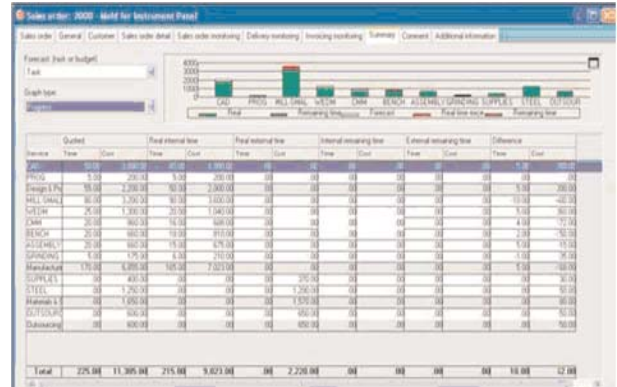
Sales order: 3000 - Mold for Instrument Panel

Sales order | General | Customer | Sales order detail | Sales order monitoring | Delivery monitoring | Invoicing monitoring | Summary | Comment | Additional information

Forecast (task or budget)
Task

Graph type
Progress

4000
3000
2000
1000
0

CAD PROG MILL GMAL WEDM DMM BENCH ASSEMBLY GRINDING SUPPLIES STEEL OUTSOUR

Real | Remaining time | Forecast | Real time trace | Remaining time

| | Quoted | | Real internal time | | Real external time | | Internal remaining time | | External remaining time | | Difference | |
|---|---|---|---|---|---|---|---|---|---|---|---|---|
| Service | Time | Cost | Time | Cost | Time | Cost | Time | Cost | Time | Cost | Time | Cost |
| CAD | 50.00 | 3,000.00 | 45.00 | 3,300.00 | .00 | .00 | .00 | .00 | .00 | .00 | 5.00 | 300.00 |
| PROG | 5.00 | 200.00 | 5.00 | 200.00 | .00 | .00 | .00 | .00 | .00 | .00 | .00 | .00 |
| Design & Pr | 55.00 | 2,200.00 | 50.00 | 2,000.00 | .00 | .00 | .00 | .00 | .00 | .00 | 5.00 | 200.00 |
| MILL GMAL | 80.00 | 3,200.00 | 90.00 | 3,600.00 | .00 | .00 | .00 | .00 | .00 | .00 | 10.00 | 400.00 |
| WEDM | 25.00 | 1,300.00 | 20.00 | 1,040.00 | .00 | .00 | .00 | .00 | .00 | .00 | 5.00 | 260.00 |
| DMM | 20.00 | 960.00 | 18.00 | 864.00 | .00 | .00 | .00 | .00 | .00 | .00 | 2.00 | 96.00 |
| BENCH | 20.00 | 660.00 | 18.00 | 810.00 | .00 | .00 | .00 | .00 | .00 | .00 | 2.00 | 90.00 |
| ASSEMBLY | 20.00 | 660.00 | 15.00 | 675.00 | .00 | .00 | .00 | .00 | .00 | .00 | 5.00 | 15.00 |
| GRINDING | 5.00 | 175.00 | 6.00 | 210.00 | .00 | .00 | .00 | .00 | .00 | .00 | 1.00 | 35.00 |
| Manufactur | 175.00 | 6,855.00 | 165.00 | 7,023.00 | .00 | .00 | .00 | .00 | .00 | .00 | 5.00 | 168.00 |
| SUPPLIES | .00 | 400.00 | .00 | .00 | .00 | 370.00 | .00 | .00 | .00 | .00 | .00 | 30.00 |
| STEEL | .00 | 1,250.00 | .00 | .00 | .00 | 1,200.00 | .00 | .00 | .00 | .00 | .00 | 50.00 |
| Materials & | .00 | 1,650.00 | .00 | .00 | .00 | 1,570.00 | .00 | .00 | .00 | .00 | .00 | 80.00 |
| OUTSOUR | .00 | 600.00 | .00 | .00 | .00 | 650.00 | .00 | .00 | .00 | .00 | .00 | 50.00 |
| Outsourcing | .00 | 600.00 | .00 | .00 | .00 | 650.00 | .00 | .00 | .00 | .00 | .00 | 50.00 |
| Total | 225.00 | 11,305.00 | 215.00 | 9,023.00 | .00 | 2,220.00 | .00 | .00 | .00 | .00 | 10.00 | 62.00 |